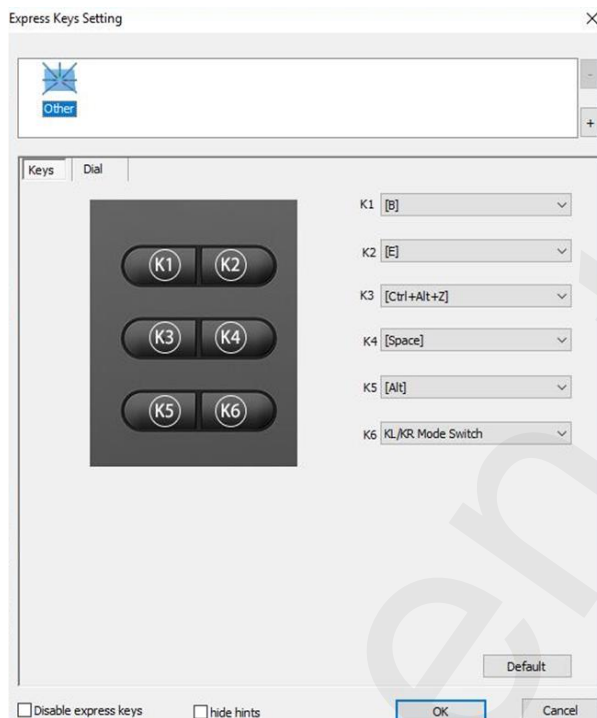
Express Keys Setting

×

Other

-

+

Keys

Dial

K1

K2

K3

K4

K5

K6

K1 [B]

K2 [E]

K3 [Ctrl+Alt+Z]

K4 [Space]

K5 [Alt]

K6 KL/KR Mode Switch

Default

Disable express keys

hide hints

OK

Cancel